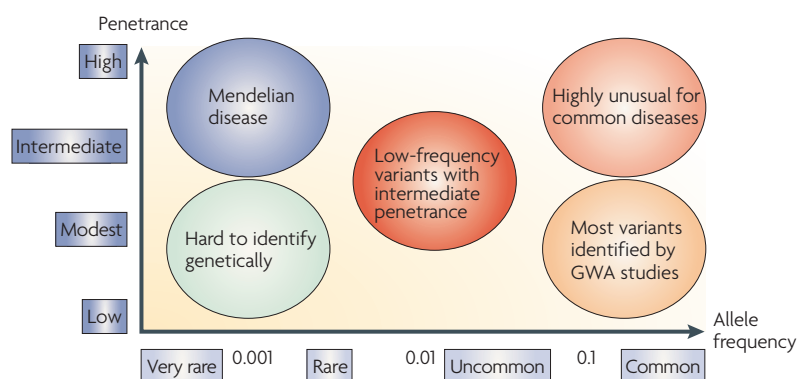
Penetrance

High

Intermediate

Modest

Low

Mendelian disease

Hard to identify genetically

Low-frequency variants with intermediate penetrance

Highly unusual for common diseases

Most variants identified by GWA studies

Allele frequency

Very rare 0.001 Rare 0.01 Uncommon 0.1 Common